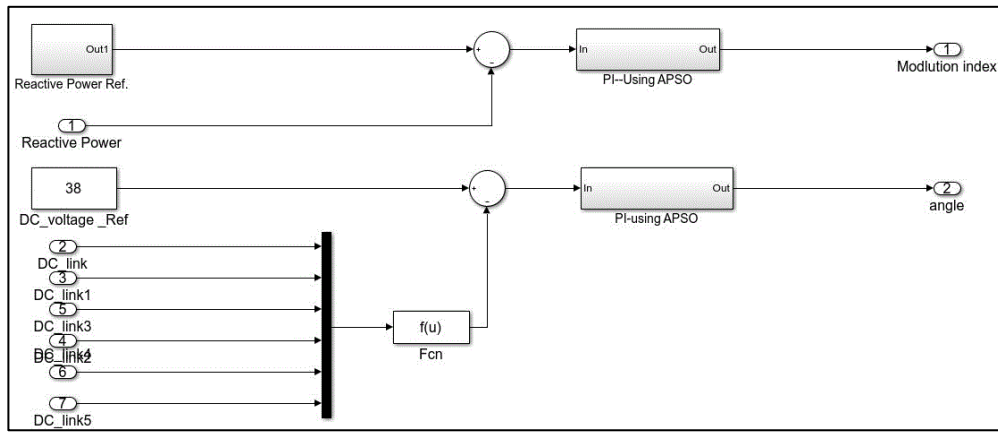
Out1

Reactive Power Ref.

+

-

In

Out

PI--Using APSO

1

Modlution index

1

Reactive Power

38

DC_voltage _Ref

+

-

In

Out

PI-using APSO

2

angle

2

DC_link

3

DC_link1

5

DC_link3

4

DC_link4

DC_link2

6

7

DC_link5

f(u)

Fcn